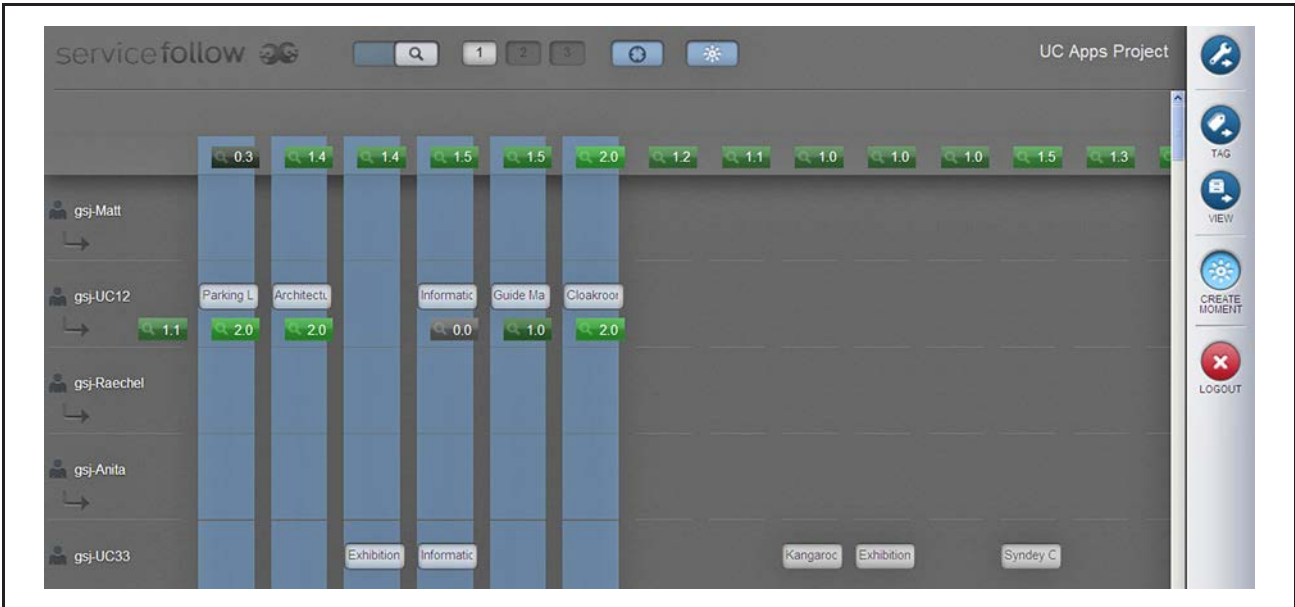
servicefollow

1 2 3

UC Apps Project

TAG

VIEW

CREATE MOMENT

LOGOUT

0.3 1.4 1.4 1.5 1.5 2.0 1.2 1.1 1.0 1.0 1.0 1.5 1.3

gsj-Matt

gsj-UC12

Parking L Architectu Informatic Guide Ma Cloakroor

1.1 2.0 2.0 0.0 1.0 2.0

gsj-Raechel

gsj-Anita

gsj-UC33

Exhibition Informatic Kangaroc Exhibition Syndey C